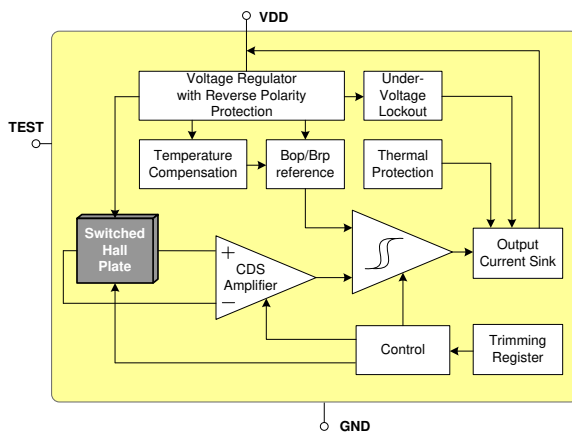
VDD

TEST

Voltage Regulator with Reverse Polarity Protection

Under-Voltage Lockout

Temperature Compensation

Bop/Brp reference

Thermal Protection

Switched Hall Plate

+

CDS Amplifier

−

Output Current Sink

Control

Trimming Register

GND